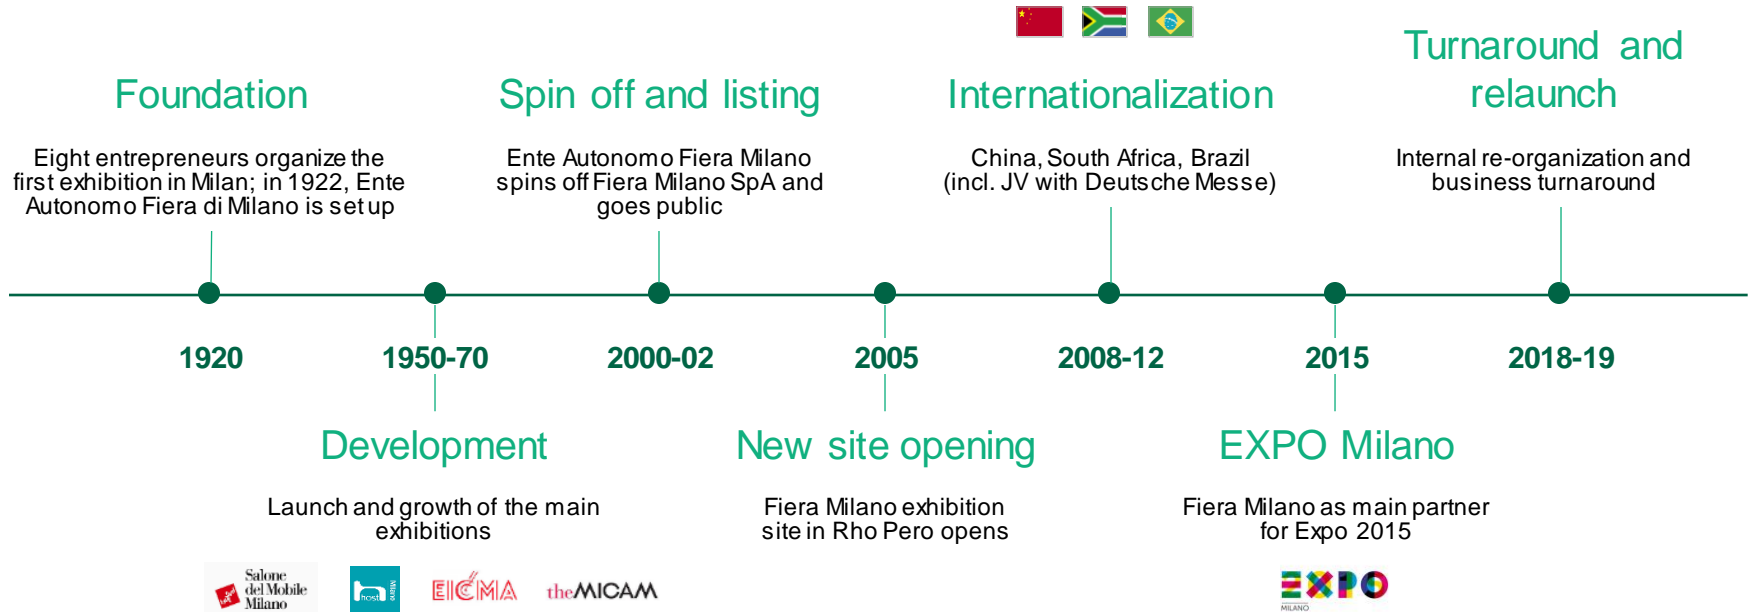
Foundation

Eight entrepreneurs organize the first exhibition in Milan; in 1922, Ente Autonomo Fiera di Milano is set up

Spin off and listing

Ente Autonomo Fiera Milano spins off Fiera Milano SpA and goes public

Internationalization

China, South Africa, Brazil (incl. JV with Deutsche Messe)

Turnaround and relaunch

Internal re-organization and business turnaround

1920

1950-70

2000-02

2005

2008-12

2015

2018-19

Development

Launch and growth of the main exhibitions

New site opening

Fiera Milano exhibition site in Rho Pero opens

EXPO Milano

Fiera Milano as main partner for Expo 2015

Salone del Mobile Milano

host Milano

EICMA

theMICAM

EXPO MILANO